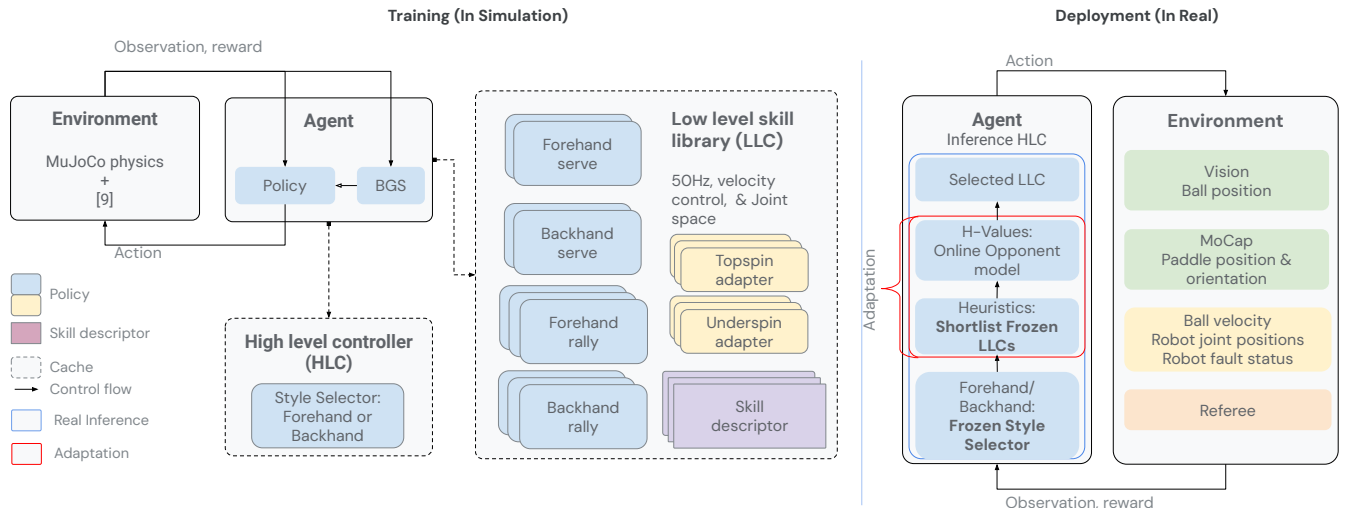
Training (In Simulation)

Observation, reward

Environment

MuJoCo physics
+
[9]

Action

Agent

Policy

BGS

Low level skill library (LLC)

Forehand serve

Backhand serve

Forehand rally

Backhand rally

50Hz, velocity control, & Joint space

Topspin adapter

Underspin adapter

Skill descriptor

Policy

Skill descriptor

Cache

Control flow

Real Inference

Adaptation

High level controller (HLC)

Style Selector: Forehand or Backhand

Deployment (In Real)

Action

Agent
Inference HLC

Selected LLC

H-Values: Online Opponent model

Heuristics: **Shortlist Frozen LLCs**

Forehand/ Backhand: **Frozen Style Selector**

Adaptation

Environment

Vision
Ball position

MoCap
Paddle position & orientation

Ball velocity
Robot joint positions
Robot fault status

Referee

Observation, reward